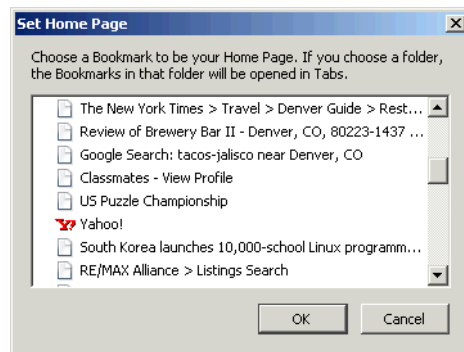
Set Home Page

×

Choose a Bookmark to be your Home Page. If you choose a folder, the Bookmarks in that folder will be opened in Tabs.

The New York Times > Travel > Denver Guide > Rest...
Review of Brewery Bar II - Denver, CO, 80223-1437 ...
Google Search: tacos-jalisco near Denver, CO
Classmates - View Profile
US Puzzle Championship
Y! Yahoo!
South Korea launches 10,000-school Linux programm...
RE/MAX Alliance > Listings Search

OK

Cancel